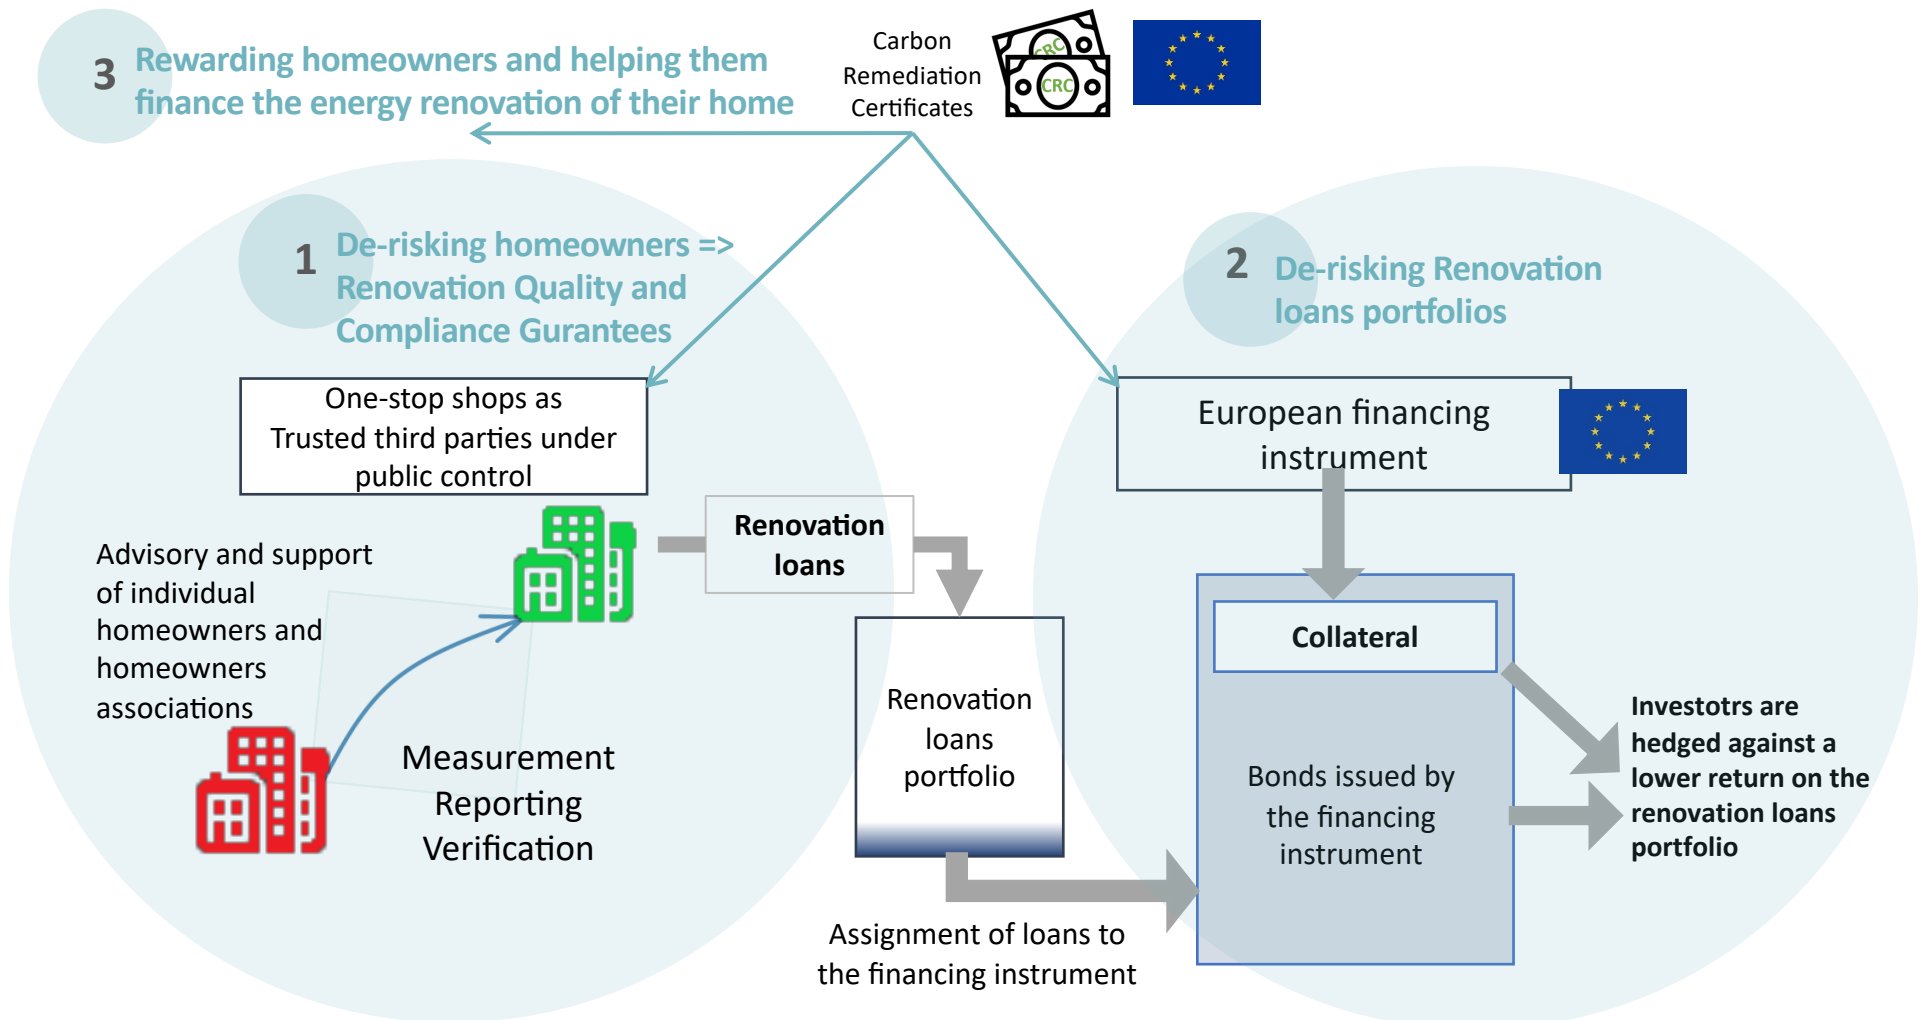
3 Rewarding homeowners and helping them finance the energy renovation of their home

Carbon Remediation Certificates

CRC

CRC

1 De-risking homeowners => Renovation Quality and Compliance Gurantees

2 De-risking Renovation loans portfolios

One-stop shops as Trusted third parties under public control

European financing instrument

Advisory and support of individual homeowners and homeowners associations

Renovation loans

Renovation loans portfolio

Collateral

Bonds issued by the financing instrument

Investotrs are hedged against a lower return on the renovation loans portfolio

Measurement Reporting Verification

Assignment of loans to the financing instrument